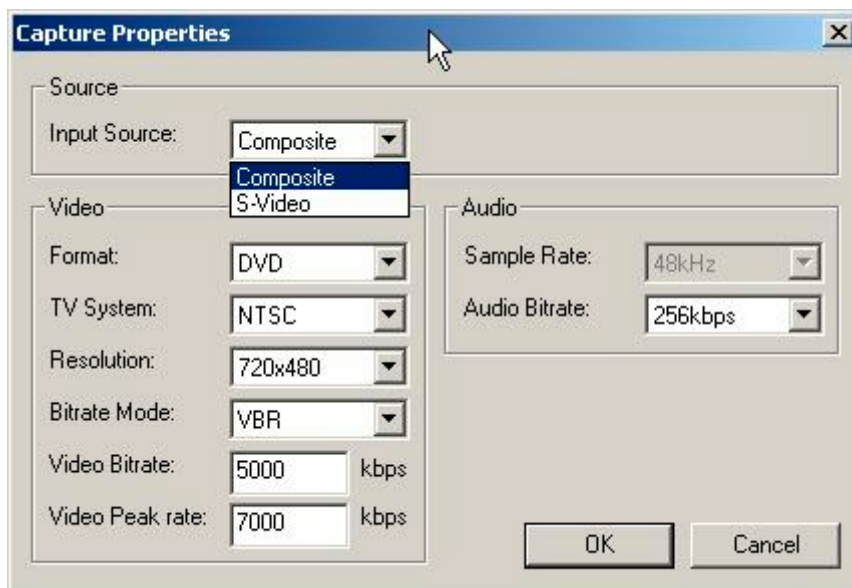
Capture Properties

Source

Input Source: Composite

Composite
S-Video

Video

Format: DVD

TV System: NTSC

Resolution: 720x480

Bitrate Mode: VBR

Video Bitrate: 5000 kbps

Video Peak rate: 7000 kbps

Audio

Sample Rate: 48kHz

Audio Bitrate: 256kbps

OK

Cancel